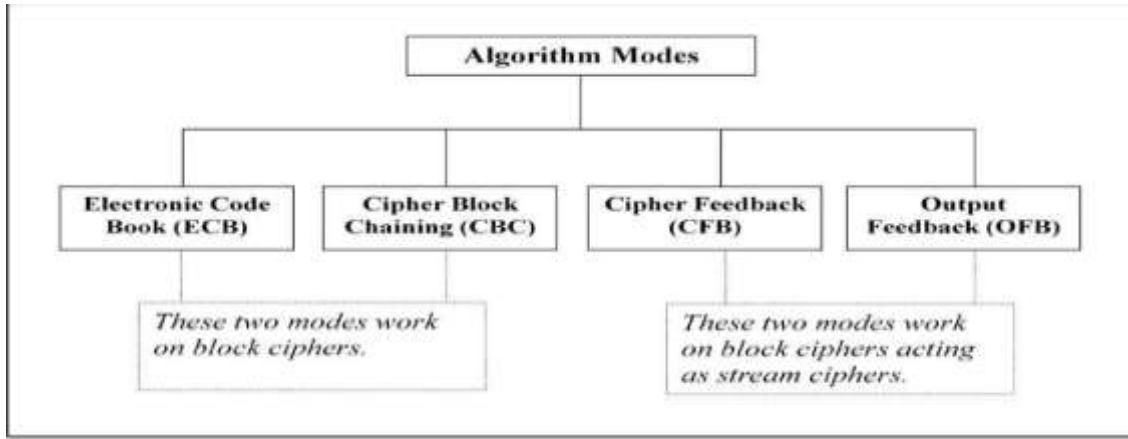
Algorithm Modes

Electronic Code Book (ECB)

Cipher Block Chaining (CBC)

Cipher Feedback (CFB)

Output Feedback (OFB)

These two modes work on block ciphers.

These two modes work on block ciphers acting as stream ciphers.